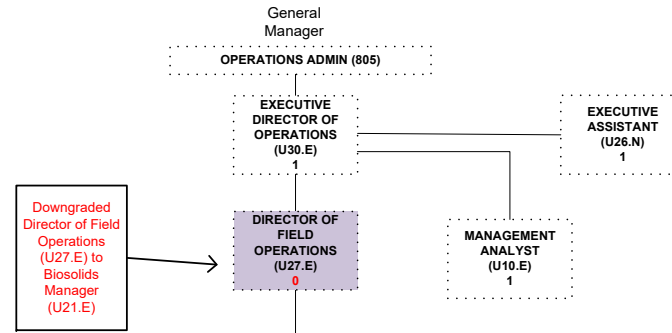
General Manager

OPERATIONS ADMIN (805)

EXECUTIVE DIRECTOR OF OPERATIONS
(U30.E)
1

EXECUTIVE ASSISTANT
(U26.N)
1

Downgraded Director of Field Operations (U27.E) to Biosolids Manager (U21.E)

DIRECTOR OF FIELD OPERATIONS
(U27.E)
0

MANAGEMENT ANALYST
(U10.E)
1